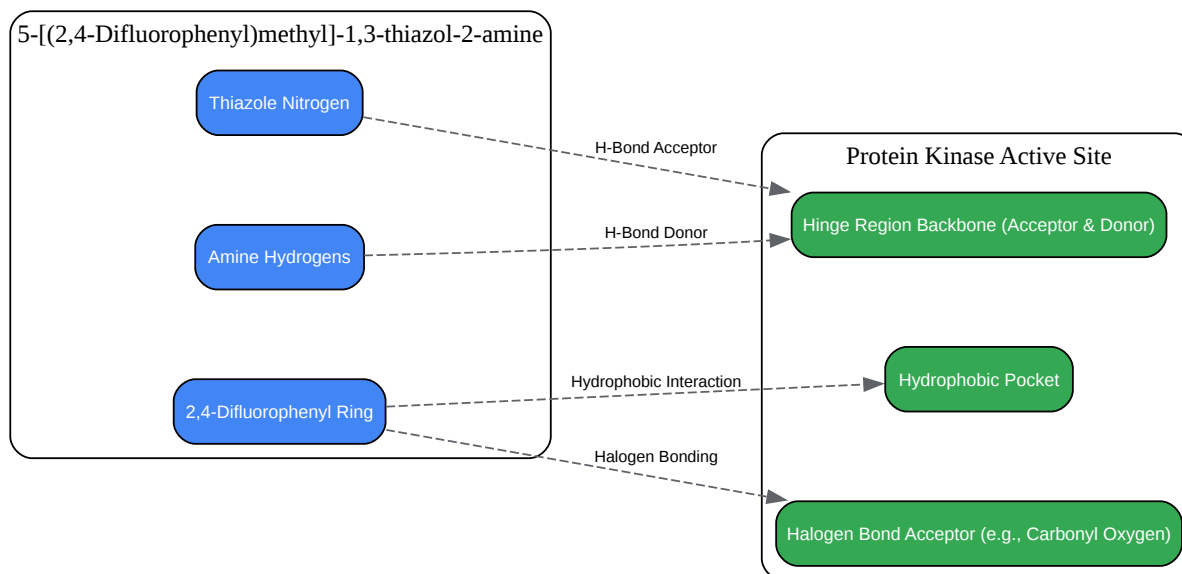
5-[(2,4-Difluorophenyl)methyl]-1,3-thiazol-2-amine

Thiazole Nitrogen

Amine Hydrogens

2,4-Difluorophenyl Ring

H-Bond Acceptor

H-Bond Donor

Hydrophobic Interaction

Halogen Bonding

Protein Kinase Active Site

Hinge Region Backbone (Acceptor & Donor)

Hydrophobic Pocket

Halogen Bond Acceptor (e.g., Carbonyl Oxygen)